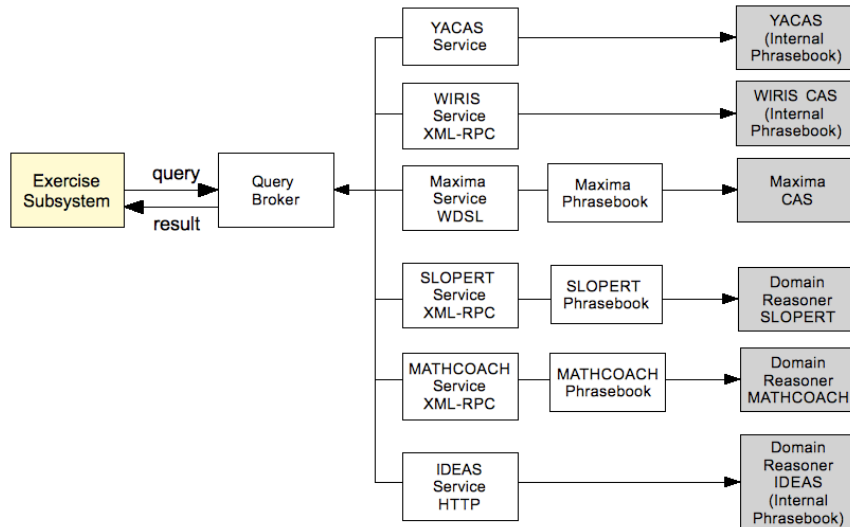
Exercise Subsystem

query

result

Query Broker

YACAS Service

YACAS (Internal Phrasebook)

WIRIS Service XML-RPC

WIRIS CAS (Internal Phrasebook)

Maxima Service WDSL

Maxima Phrasebook

Maxima CAS

SLOPERT Service XML-RPC

SLOPERT Phrasebook

Domain Reasoner SLOPERT

MATHCOACH Service XML-RPC

MATHCOACH Phrasebook

Domain Reasoner MATHCOACH

IDEAS Service HTTP

Domain Reasoner IDEAS (Internal Phrasebook)